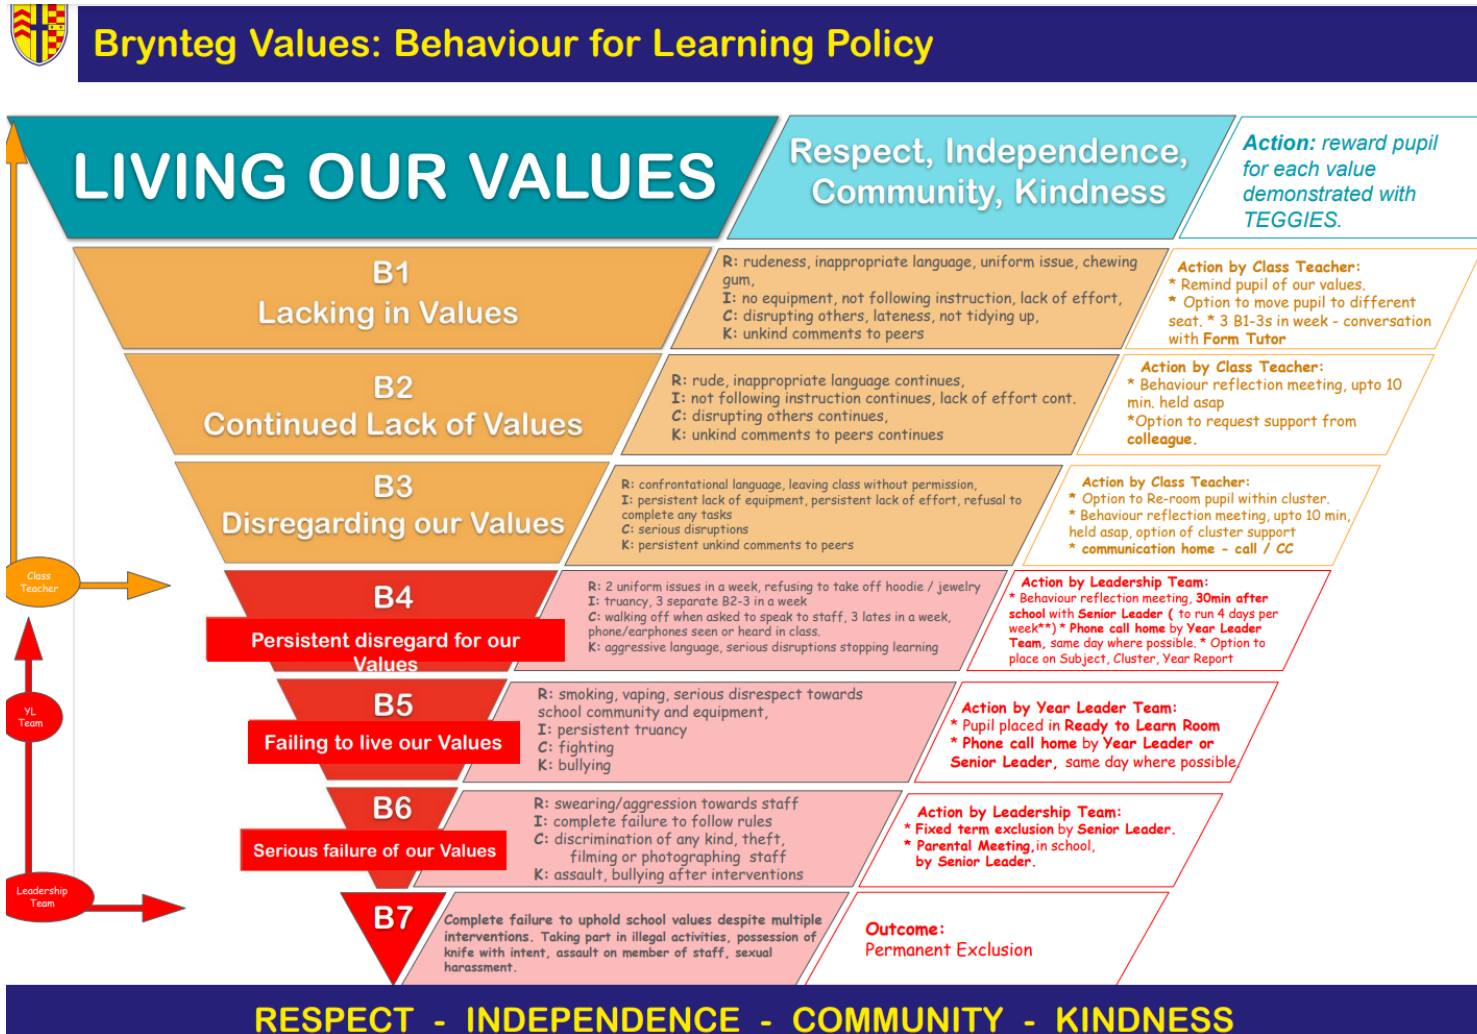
Brynteg Values: Behaviour for Learning Policy

LIVING OUR VALUES

Respect, Independence, Community, Kindness

Action: reward pupil for each value demonstrated with TEGGIES.

B1
Lacking in Values

R: rudeness, inappropriate language, uniform issue, chewing gum,
I: no equipment, not following instruction, lack of effort,
C: disrupting others, lateness, not tidying up,
K: unkind comments to peers

Action by Class Teacher:
* Remind pupil of our values.
* Option to move pupil to different seat. * 3 B1-3s in week - conversation with Form Tutor

B2
Continued Lack of Values

R: rude, inappropriate language continues,
I: not following instruction continues, lack of effort cont.
C: disrupting others continues,
K: unkind comments to peers continues

Action by Class Teacher:
* Behaviour reflection meeting, upto 10 min. held asap
*Option to request support from colleague.

B3
Disregarding our Values

R: confrontational language, leaving class without permission,
I: persistent lack of equipment, persistent lack of effort, refusal to complete any tasks
C: serious disruptions
K: persistent unkind comments to peers

Action by Class Teacher:
* Option to Re-room pupil within cluster.
* Behaviour reflection meeting, upto 10 min, held asap, option of cluster support
* communication home - call / CC

Class Teacher

B4
Persistent disregard for our Values

R: 2 uniform issues in a week, refusing to take off hoodie / jewelry
I: truancy, 3 separate B2-3 in a week
C: walking off when asked to speak to staff, 3 lates in a week, phone/earphones seen or heard in class.
K: aggressive language, serious disruptions stopping learning

Action by Leadership Team:
* Behaviour reflection meeting, 30min after school with Senior Leader ( to run 4 days per week**) * Phone call home by Year Leader Team, same day where possible. * Option to place on Subject, Cluster, Year Report

YL Team

B5
Failing to live our Values

R: smoking, vaping, serious disrespect towards school community and equipment,
I: persistent truancy
C: fighting
K: bullying

Action by Year Leader Team:
* Pupil placed in Ready to Learn Room
* Phone call home by Year Leader or Senior Leader, same day where possible.

B6
Serious failure of our Values

R: swearing/aggression towards staff
I: complete failure to follow rules
C: discrimination of any kind, theft, filming or photographing staff
K: assault, bullying after interventions

Action by Leadership Team:
* Fixed term exclusion by Senior Leader.
* Parental Meeting, in school, by Senior Leader.

Leadership Team

B7

Complete failure to uphold school values despite multiple interventions. Taking part in illegal activities, possession of knife with intent, assault on member of staff, sexual harassment.

Outcome:
Permanent Exclusion

RESPECT - INDEPENDENCE - COMMUNITY - KINDNESS